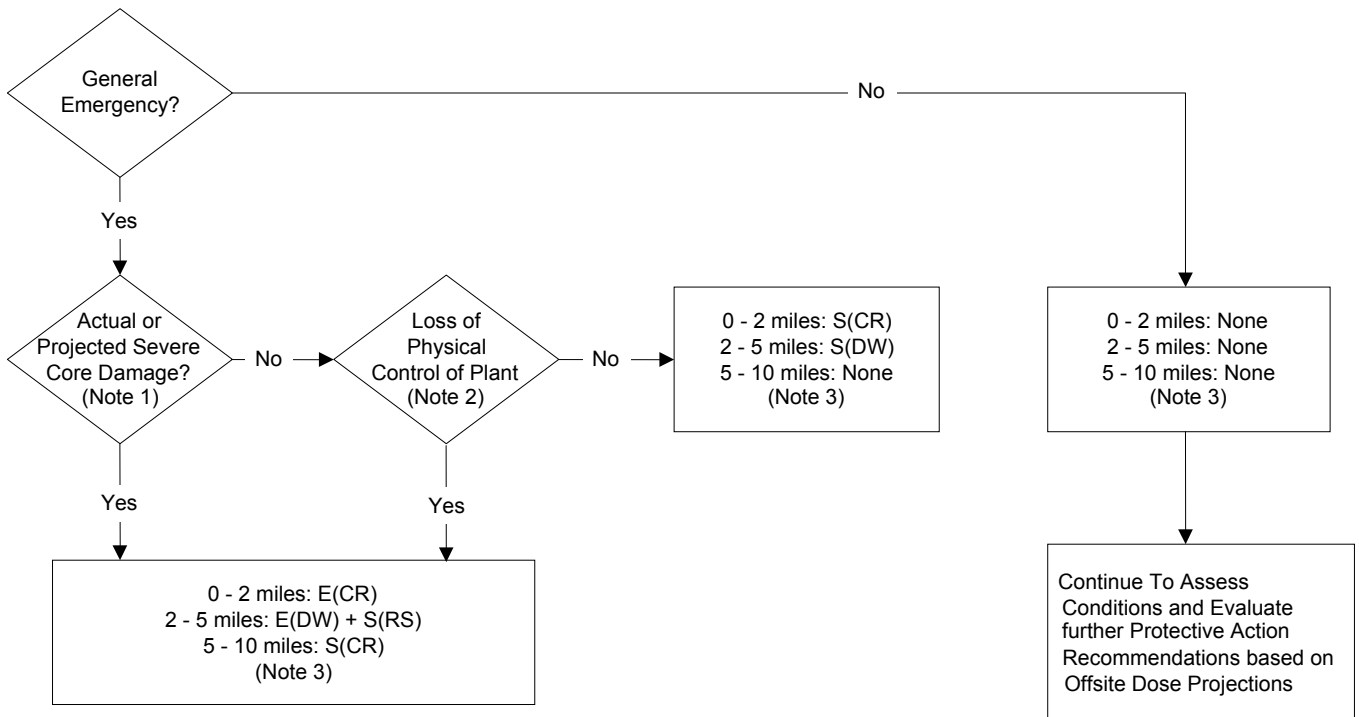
General Emergency?

No

Yes

Actual or Projected Severe Core Damage? (Note 1)

No

Loss of Physical Control of Plant (Note 2)

No

0 - 2 miles: S(CR)
2 - 5 miles: S(DW)
5 - 10 miles: None
(Note 3)

0 - 2 miles: None
2 - 5 miles: None
5 - 10 miles: None
(Note 3)

Yes

Yes

0 - 2 miles: E(CR)
2 - 5 miles: E(DW) + S(RS)
5 - 10 miles: S(CR)
(Note 3)

Continue To Assess Conditions and Evaluate further Protective Action Recommendations based on Offsite Dose Projections